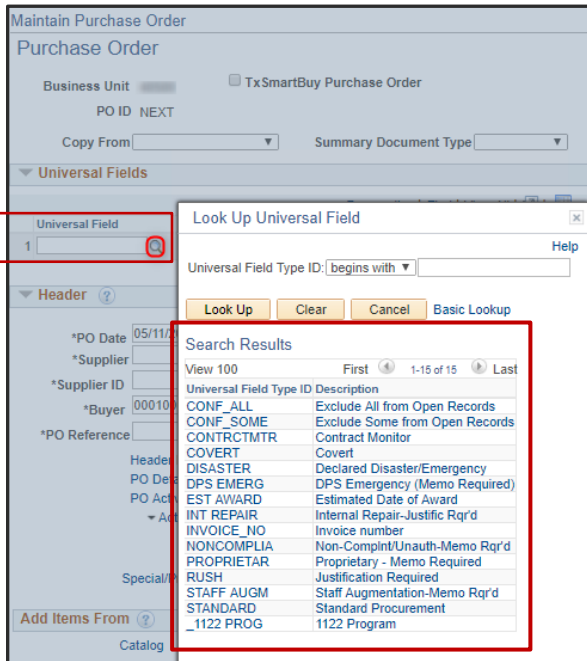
Maintain Purchase Order

Purchase Order

Business Unit

TxSmartBuy Purchase Order

PO ID NEXT

Copy From

Summary Document Type

Universal Fields

Universal Field

1

Header

*PO Date 05/11/

*Supplier

*Supplier ID

*Buyer 000100

*PO Reference

Header

PO De

PO Act

Ac

Special/

Add Items From

Catalog

Look Up Universal Field

Help

Universal Field Type ID: begins with

Look Up Clear Cancel Basic Lookup

Search Results

View 100 First 1-15 of 15 Last

| Universal Field Type ID | Description |
|---|---|
| CONF_ALL | Exclude All from Open Records |
| CONF_SOME | Exclude Some from Open Records |
| CONTRCTMTR | Contract Monitor |
| COVERT | Covert |
| DISASTER | Declared Disaster/Emergency |
| DPS EMERG | DPS Emergency (Memo Required) |
| EST AWARD | Estimated Date of Award |
| INT REPAIR | Internal Repair-Justific Rqr'd |
| INVOICE_NO | Invoice number |
| NONCOMPLIA | Non-Complnt/Unauth-Memo Rqr'd |
| PROPRIETAR | Proprietary - Memo Required |
| RUSH | Justification Required |
| STAFF AUGM | Staff Augmentation-Memo Rqr'd |
| STANDARD | Standard Procurement |
| _1122 PROG | 1122 Program |